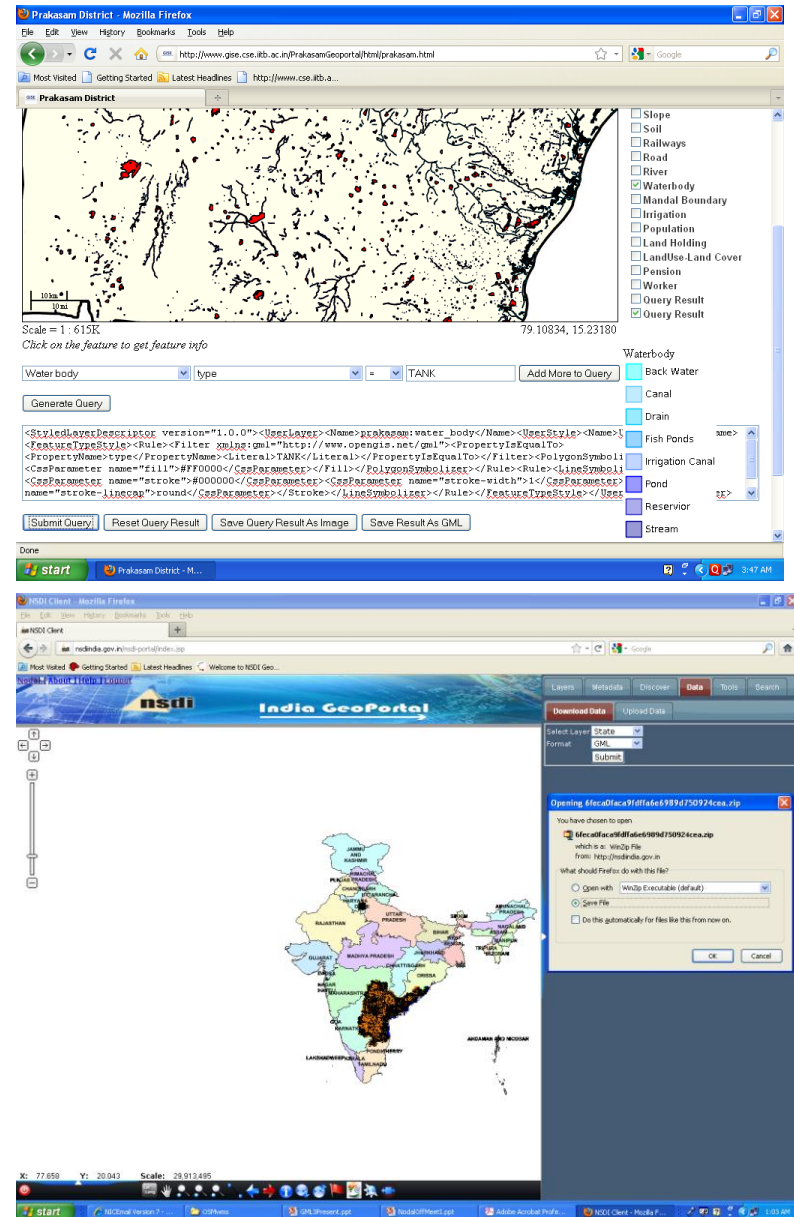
Prakasam District - Mozilla Firefox

File Edit View History Bookmarks Tools Help

http://www.gise.cse.iitb.ac.in/PrakasamGeoportal/html/prakasam.html

Google

Most Visited Getting Started Latest Headlines http://www.cse.iitb.a...

Prakasam District

Slope
Soil
Railways
Road
River
Waterbody
Mandal Boundary
Irrigation
Population
Land Holding
LandUse-Land Cover
Pension
Worker
Query Result
Query Result

10 km
10 mi

Scale = 1 : 615K
79.10834, 15.23180

Click on the feature to get feature info

Waterbody
Back Water
Canal
Drain
Fish Ponds
Irrigation Canal
Pond
Reservior
Stream

Water body | type | = | TANK | Add More to Query

Generate Query

<StyledLayerDescriptor version="1.0.0"><UserLayer><Name>prakasam:water_body</Name><UserStyle><Name>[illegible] name> <FeatureTypeStyle><Rule><Filter xmlns:gml="http://www.opengis.net/gml"><PropertyIsEqualTo> <PropertyName>type</PropertyName><Literal>TANK</Literal></PropertyIsEqualTo></Filter><PolygonSymboli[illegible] <CssParameter name="fill">#FF0000</CssParameter></Fill></PolygonSymbolizer></Rule><Rule><LineSymboli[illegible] <CssParameter name="stroke">#000000</CssParameter><CssParameter name="stroke-width">1</CssParameter>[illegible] name="stroke-linecap">round</CssParameter></Stroke></LineSymbolizer></Rule></FeatureTypeStyle></User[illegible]er>

Submit Query | Reset Query Result | Save Query Result As Image | Save Result As GML

Done

start | Prakasam District - M... | 3:47 AM

NSDI Client - Mozilla Firefox

File Edit View History Bookmarks Tools Help

NSDI Client

nsdiindia.gov.in/nsdi-portal/index.jsp

Google

Most Visited Getting Started Latest Headlines Welcome to NSDI Geo...

Nsdi | About | Help | Logout

nsdi
India GeoPortal

Layers | Metadata | Discover | Data | Tools | Search

Download Data | Upload Data

Select Layer State
Format GML
Submit

Opening 6feca0faca9fdffa6e6989d750924cea.zip

You have chosen to open
6feca0faca9fdffa6e6989d750924cea.zip
which is a: WinZip File
from: http://nsdiindia.gov.in

What should Firefox do with this file?
Open with WinZip Executable (default)
Save File
Do this automatically for files like this from now on.

OK | Cancel

JAMMU AND KASHMIR
HIMACHAL PRADESH
PUNJAB
CHANDIGARH
UTTARANCHAL
HARYANA
DELHI
RAJASTHAN
UTTAR PRADESH
SIKKIM
ARUNACHAL PRADESH
ASSAM
NAGALAND
BIHAR
MEGHALAYA
MANIPUR
TRIPURA
MIZORAM
JHARKHAND
GUJARAT
MADHYA PRADESH
CHHATTISGARH
ORISSA
MAHARASHTRA
GOA
KARNATAKA
LAKSHADWEEP
KERALA
TAMILNADU
PONDICHERRY
ANDAMAN AND NICOBAR

X: 77.658 Y: 20.043 Scale: 29,913,495

start | NICEmail Version 7 | OSMeans | GML3Present.ppt | NsdiaOffMeet1.ppt | Adobe Acrobat Profe... | NSDI Client - Mozilla F... | 1:03 AM